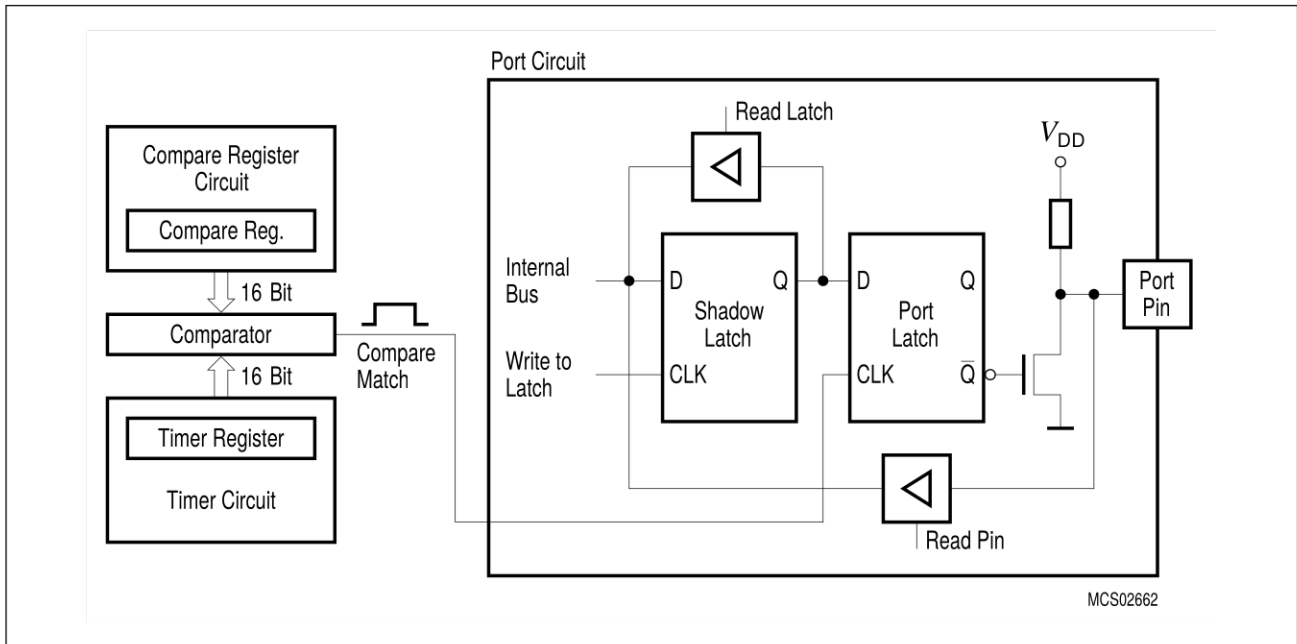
Port Circuit

Compare Register Circuit

Compare Reg.

16 Bit

Comparator

16 Bit

Timer Register

Timer Circuit

Compare Match

Read Latch

$V_{DD}$

Internal Bus

Write to Latch

D

Q

Shadow Latch

CLK

D

Q

Port Latch

CLK

$\overline{Q}$

Port Pin

Read Pin

MCS02662